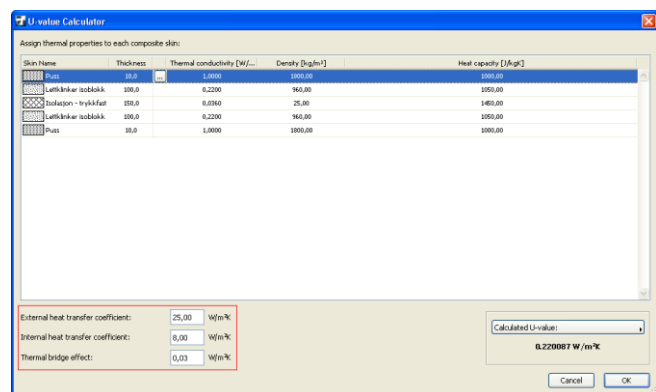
U-value Calculator

Assign thermal properties to each composite skin:

| Skin Name | Thickness | | Thermal conductivity [W/... | Density [kg/m³] | Heat capacity [J/kgK] |
|---|---|---|---|---|---|
| Puss | 10,0 | ... | 1,0000 | 1800,00 | 1000,00 |
| Lettklinker isoblokk | 100,0 | | 0,2200 | 960,00 | 1050,00 |
| Isolasjon - trykkfast | 150,0 | | 0,0360 | 25,00 | 1450,00 |
| Lettklinker isoblokk | 100,0 | | 0,2200 | 960,00 | 1050,00 |
| Puss | 10,0 | | 1,0000 | 1800,00 | 1000,00 |

External heat transfer coefficient: 25,00 W/m²K

Internal heat transfer coefficient: 8,00 W/m²K

Thermal bridge effect: 0,03 W/m²K

Calculated U-value:

0.220087 W/m²K

Cancel OK